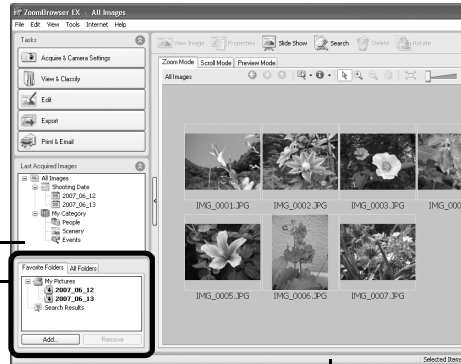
ZoomBrowser EX - All Images
File Edit View Tools Internet Help
Tasks
Acquire & Camera Settings
View & Classify
Edit
Export
Print & Email
Last Acquired Images
All Images
Shooting Date
2007_06_12
2007_06_13
My Category
People
Scenery
Events
Favorite Folders All Folders
My Pictures
2007_06_12
2007_06_13
Search Results
Add... Remove
View Image Properties Slide Show Search Delete Rotate
Zoom Mode Scroll Mode Preview Mode
All Images
IMG_0001.JPG
IMG_0002.JPG
IMG_0003.JPG
IMG_000
IMG_0005.JPG
IMG_0006.JPG
IMG_0007.JPG
Selected Ima